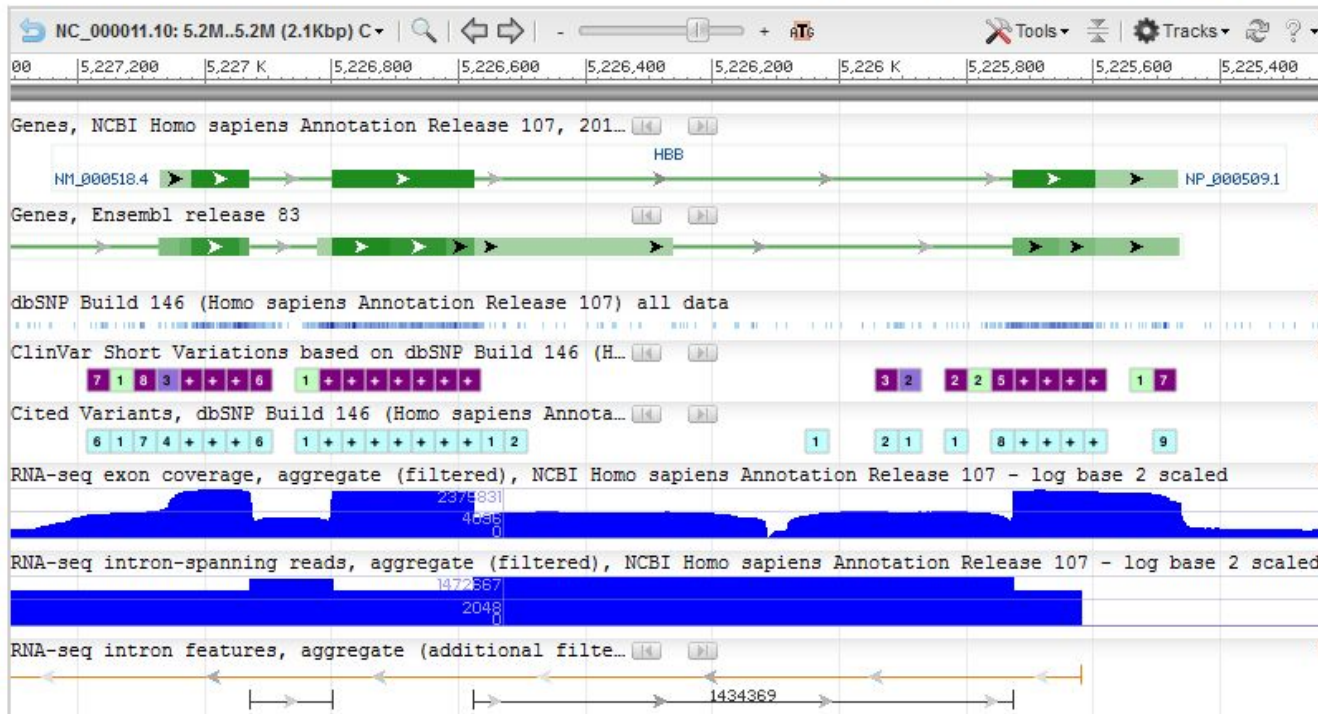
NC_000011.10: 5.2M..5.2M (2.1Kbp) C - + ATG Tools Tracks ?

00 5,227,200 5,227 K 5,226,800 5,226,600 5,226,400 5,226,200 5,226 K 5,225,800 5,225,600 5,225,400

Genes, NCBI Homo sapiens Annotation Release 107, 201...

HBB

NM_000518.4 NP_000509.1

Genes, Ensembl release 83

dbSNP Build 146 (Homo sapiens Annotation Release 107) all data

ClinVar Short Variations based on dbSNP Build 146 (H...

7 1 8 3 + + + 6 1 + + + + + + + 3 2 2 2 5 + + + + 1 7

Cited Variants, dbSNP Build 146 (Homo sapiens Annota...

6 1 7 4 + + + 6 1 + + + + + + + 1 2 1 2 1 1 8 + + + + 9

RNA-seq exon coverage, aggregate (filtered), NCBI Homo sapiens Annotation Release 107 - log base 2 scaled

2375831
4096
0

RNA-seq intron-spanning reads, aggregate (filtered), NCBI Homo sapiens Annotation Release 107 - log base 2 scaled

1472567
2048
0

RNA-seq intron features, aggregate (additional filte...

1434369